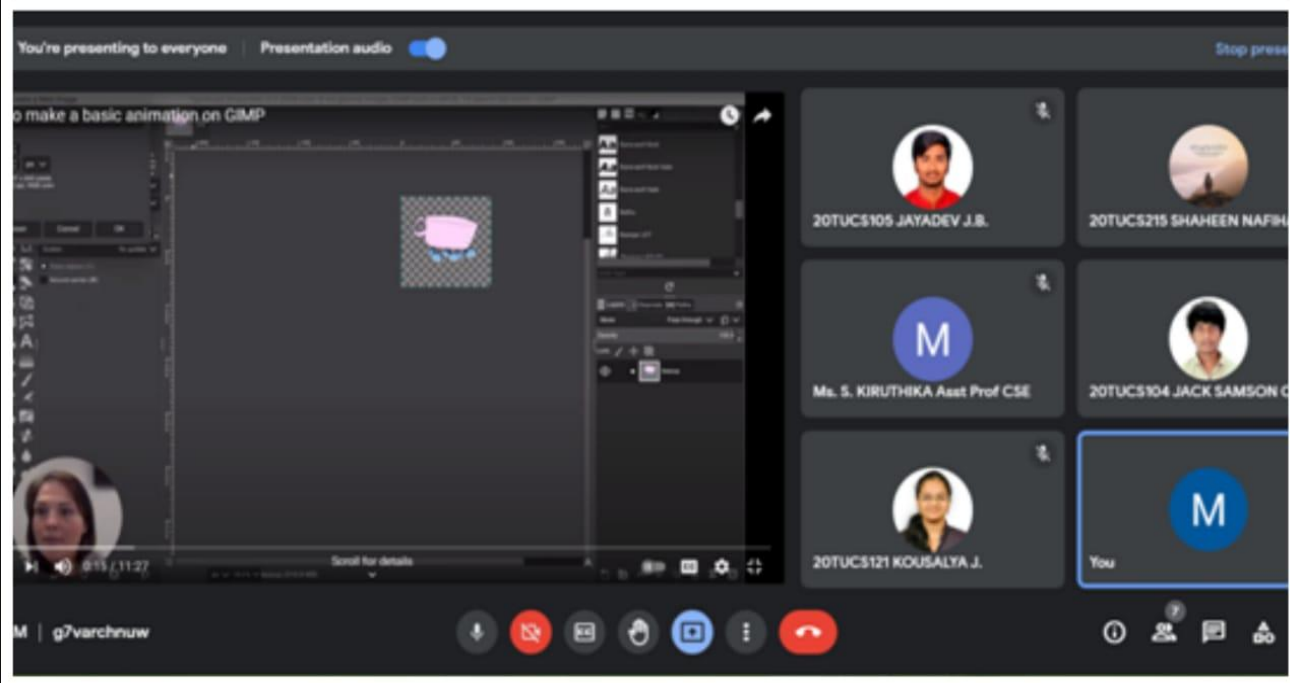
You're presenting to everyone | Presentation audio

Stop prese

o make a basic animation on GIMP

0:15 / 11:27

Scroll for details

20TUCS105 JAYADEV J.B.

20TUCS215 SHAHEEN NAFIH

M

Ms. S. KIRUTHIKA Asst Prof CSE

20TUCS104 JACK SAMSON

20TUCS121 KOUSALYA J.

M

You

M | g7varchnuw

7